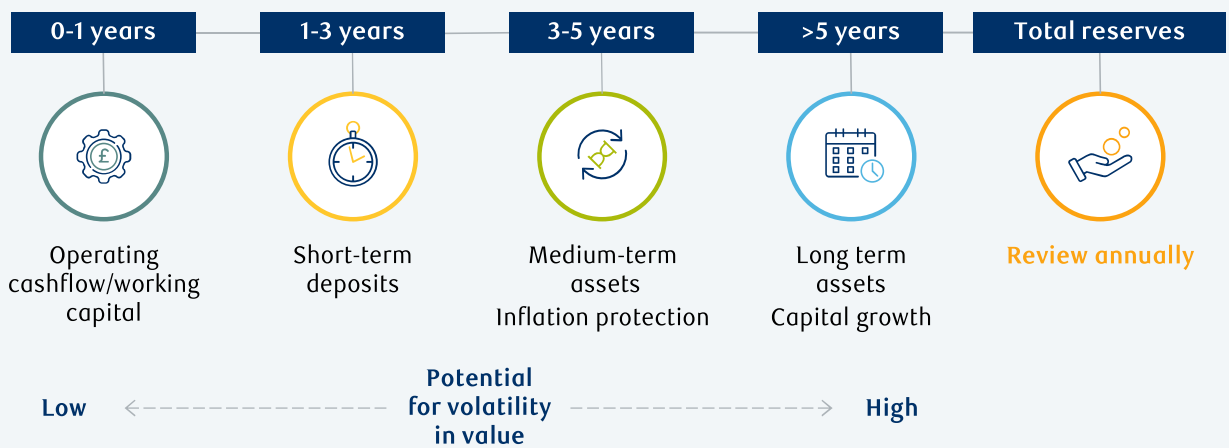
0-1 years

1-3 years

3-5 years

>5 years

Total reserves

£

Operating cashflow/working capital

Short-term deposits

Medium-term assets
Inflation protection

Long term assets
Capital growth

Review annually

Low

Potential for volatility in value

High